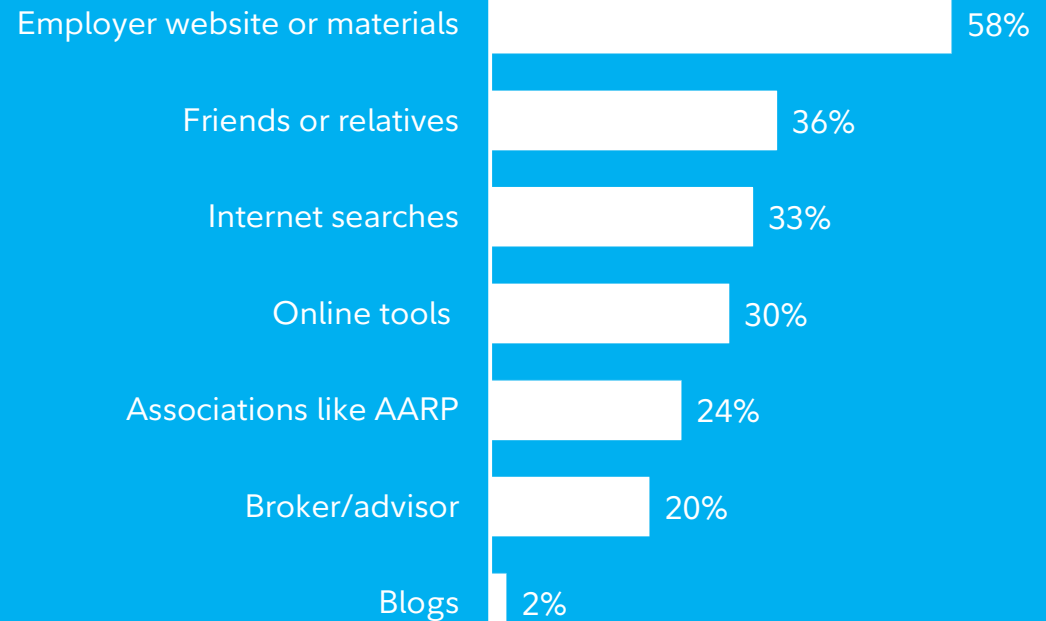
| | |
|---|---|
| Employer website or materials | 58% |
| Friends or relatives | 36% |
| Internet searches | 33% |
| Online tools | 30% |
| Associations like AARP | 24% |
| Broker/advisor | 20% |
| Blogs | 2% |